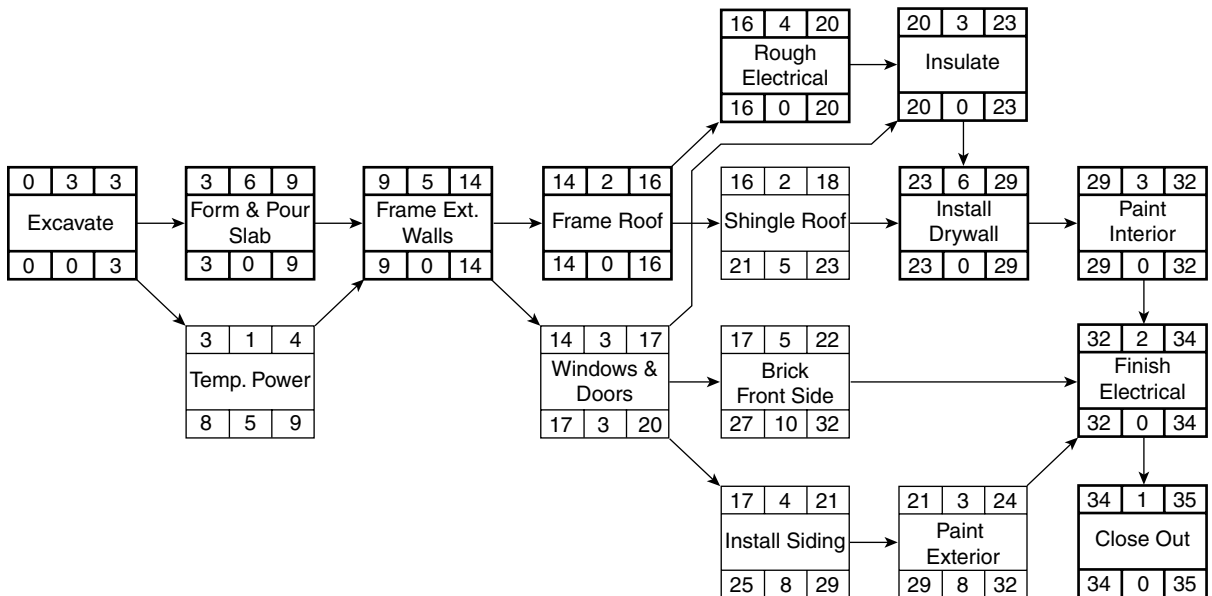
16 4 20
Rough Electrical
16 0 20

20 3 23
Insulate
20 0 23

0 3 3
Excavate
0 0 3

3 6 9
Form & Pour Slab
3 0 9

9 5 14
Frame Ext. Walls
9 0 14

14 2 16
Frame Roof
14 0 16

16 2 18
Shingle Roof
21 5 23

23 6 29
Install Drywall
23 0 29

29 3 32
Paint Interior
29 0 32

3 1 4
Temp. Power
8 5 9

14 3 17
Windows & Doors
17 3 20

17 5 22
Brick Front Side
27 10 32

32 2 34
Finish Electrical
32 0 34

17 4 21
Install Siding
25 8 29

21 3 24
Paint Exterior
29 8 32

34 1 35
Close Out
34 0 35